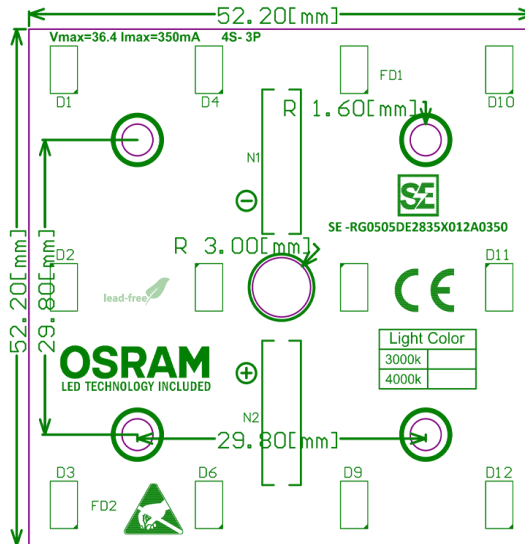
52.20[mm]

Vmax=36.4 Imax=350mA 4S- 3P

FD1

D1 D4 D10

R 1.60[mm]

N1

SE

SE -RG0505DE2835X012A0350

R 3.00[mm]

52.20[mm]

29.80[mm]

D2 D11

lead-free

CE

| Light Color | |
|---|---|
| 3000k | |
| 4000k | |

OSRAM
LED TECHNOLOGY INCLUDED

N2

29.80[mm]

D3 D6 D9 D12

FD2